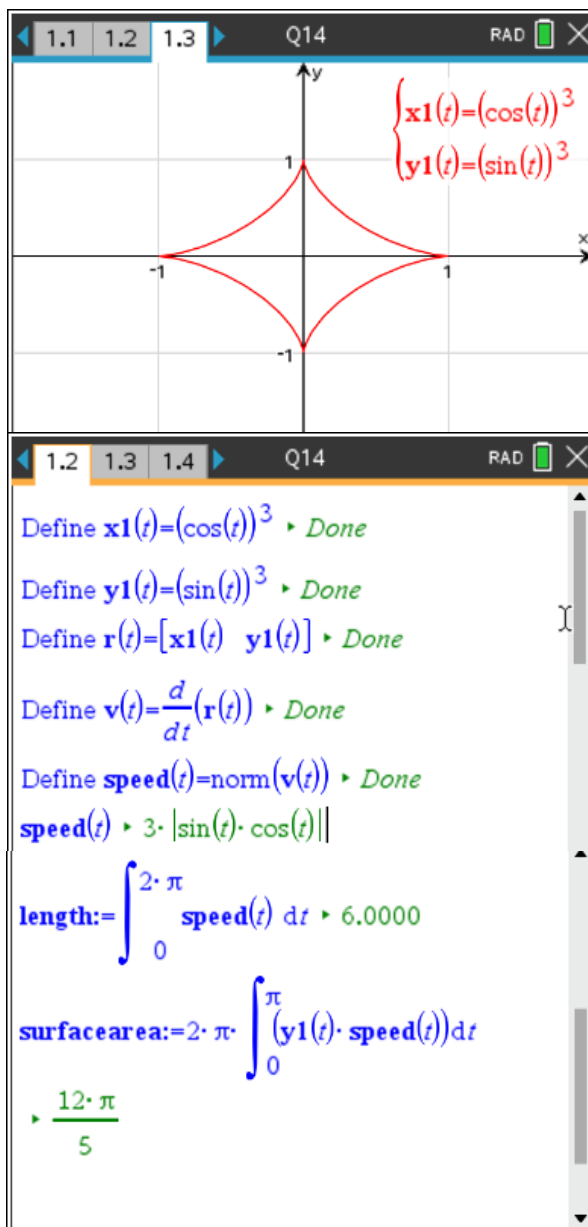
1.1 1.2 1.3 Q14 RAD

y

$\begin{cases} \mathbf{x1}(t)=(\cos(t))^3 \\ \mathbf{y1}(t)=(\sin(t))^3 \end{cases}$

1

-1

1

-1

x

1.2 1.3 1.4 Q14 RAD

Define $\mathbf{x1}(t)=(\cos(t))^3$ ▸ Done

Define $\mathbf{y1}(t)=(\sin(t))^3$ ▸ Done

Define $\mathbf{r}(t)=[\mathbf{x1}(t) \quad \mathbf{y1}(t)]$ ▸ Done

Define $\mathbf{v}(t)=\frac{d}{dt}(\mathbf{r}(t))$ ▸ Done

Define $\mathbf{speed}(t)=\text{norm}(\mathbf{v}(t))$ ▸ Done

$\mathbf{speed}(t)$ ▸ $3\cdot|\sin(t)\cdot\cos(t)|$

$\mathbf{length}:=\int_0^{2\cdot\pi} \mathbf{speed}(t)\, dt$ ▸ 6.0000

$\mathbf{surfacearea}:=2\cdot\pi\cdot\int_0^{\pi}(\mathbf{y1}(t)\cdot\mathbf{speed}(t))dt$

▸ $\frac{12\cdot\pi}{5}$